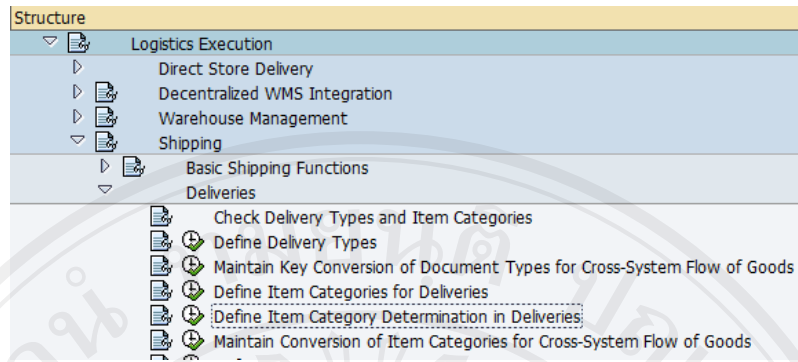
Structure

Logistics Execution

Direct Store Delivery

Decentralized WMS Integration

Warehouse Management

Shipping

Basic Shipping Functions

Deliveries

Check Delivery Types and Item Categories

Define Delivery Types

Maintain Key Conversion of Document Types for Cross-System Flow of Goods

Define Item Categories for Deliveries

Define Item Category Determination in Deliveries

Maintain Conversion of Item Categories for Cross-System Flow of Goods